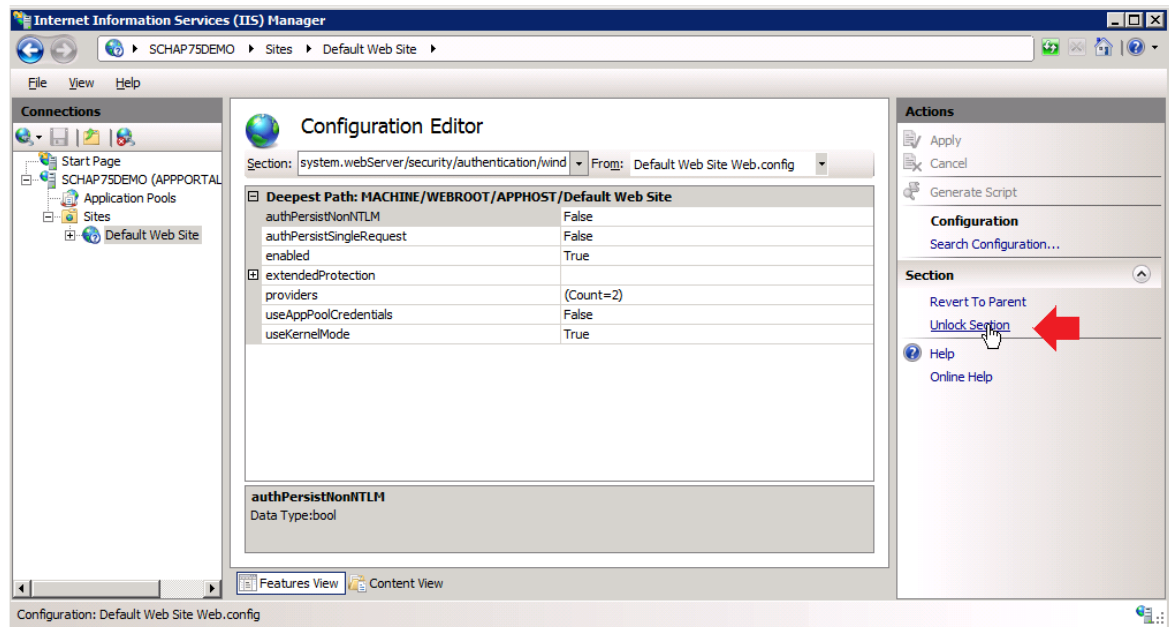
Internet Information Services (IIS) Manager

SCHAP75DEMO ▸ Sites ▸ Default Web Site ▸

File View Help

Connections

Start Page
SCHAP75DEMO (APPPORTAL
Application Pools
Sites
Default Web Site

Configuration Editor

Section: system.webServer/security/authentication/wind From: Default Web Site Web.config

| Deepest Path: MACHINE/WEBROOT/APPHOST/Default Web Site | |
|---|---|
| authPersistNonNTLM | False |
| authPersistSingleRequest | False |
| enabled | True |
| extendedProtection | |
| providers | (Count=2) |
| useAppPoolCredentials | False |
| useKernelMode | True |

authPersistNonNTLM
Data Type:bool

Features View Content View

Actions

Apply
Cancel
Generate Script

Configuration
Search Configuration...

Section
Revert To Parent
Unlock Section

Help
Online Help

Configuration: Default Web Site Web.config